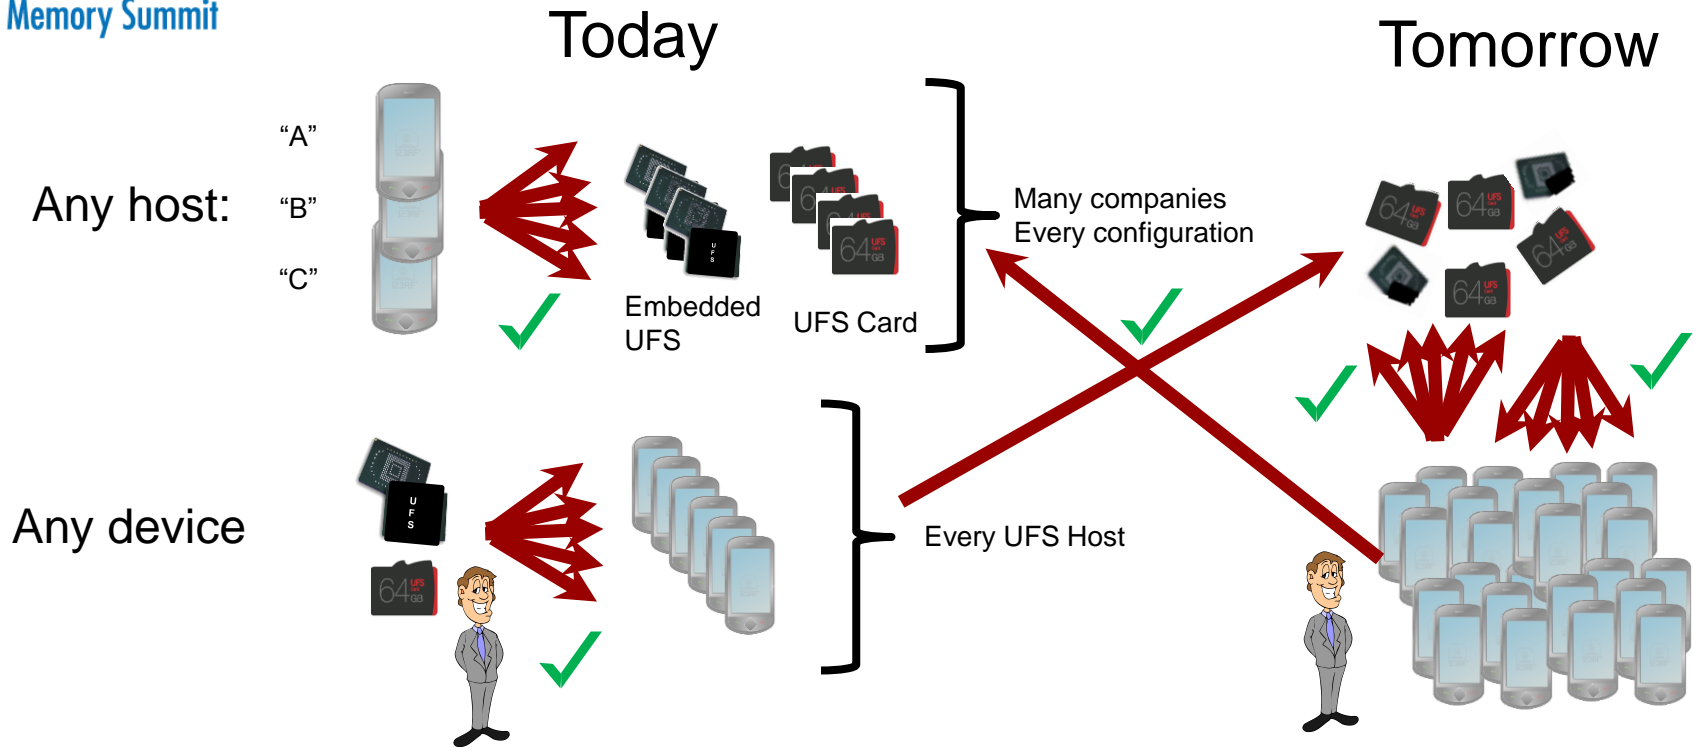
Memory Summit

Today

Tomorrow

Any host:

"A"

"B"

"C"

Embedded UFS

UFS Card

Many companies
Every configuration

Any device

Every UFS Host

UFS

64 UFS GB

64 UFS GB

64 UFS GB

64 UFS GB

64 UFS GB